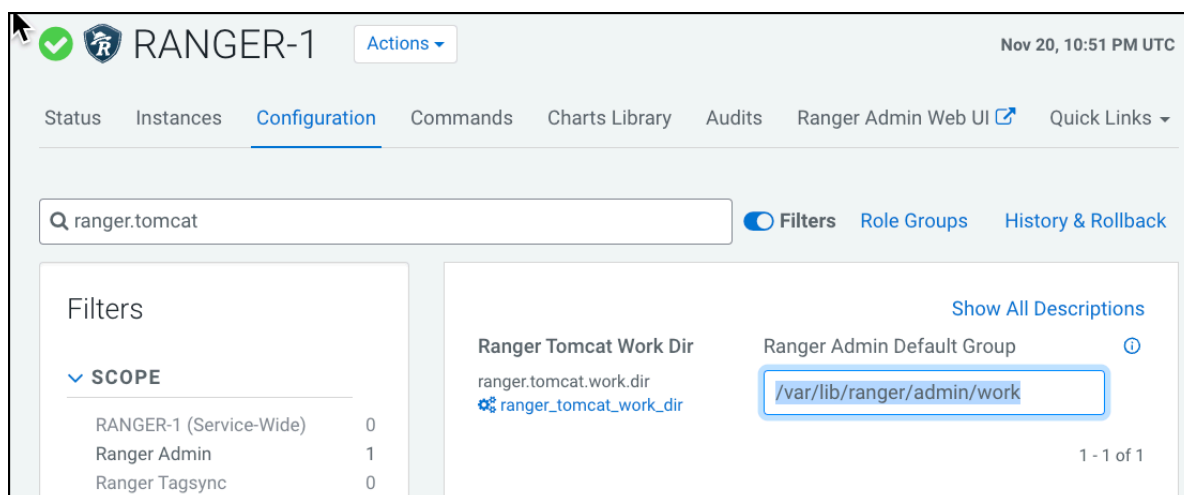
RANGER-1 Actions

Nov 20, 10:51 PM UTC

Status Instances Configuration Commands Charts Library Audits Ranger Admin Web UI Quick Links

ranger.tomcat

Filters Role Groups History & Rollback

Filters

SCOPE

RANGER-1 (Service-Wide) 0
Ranger Admin 1
Ranger Tagsync 0

Show All Descriptions

Ranger Tomcat Work Dir
ranger.tomcat.work.dir
ranger_tomcat_work_dir

Ranger Admin Default Group

/var/lib/ranger/admin/work

1 - 1 of 1